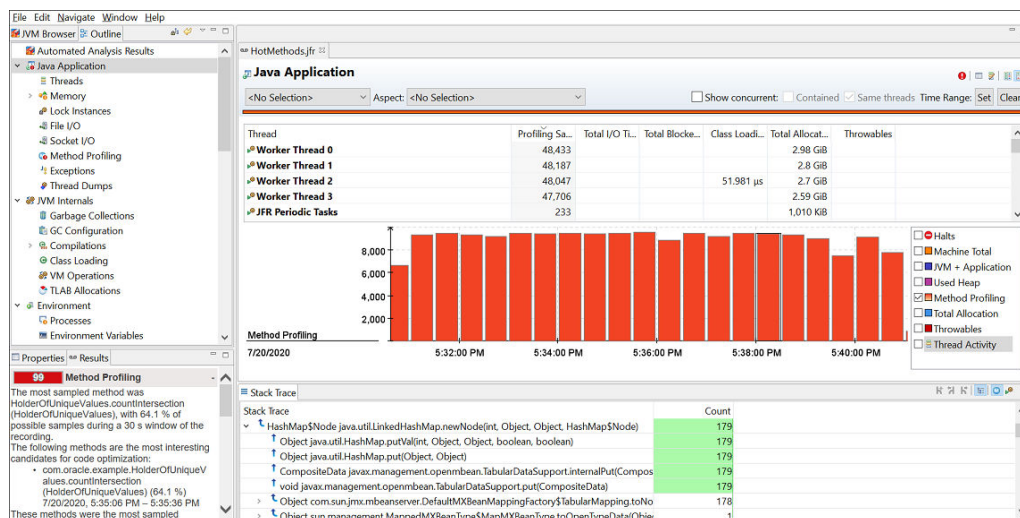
File Edit Navigate Window Help

JVM Browser Outline

Automated Analysis Results
Java Application
Threads
Memory
Lock Instances
File I/O
Socket I/O
Method Profiling
Exceptions
Thread Dumps
JVM Internals
Garbage Collections
GC Configuration
Compilations
Class Loading
VM Operations
TLAB Allocations
Environment
Processes
Environment Variables

Properties Results

99 Method Profiling

The most sampled method was HolderOfUniqueValues.countIntersection (HolderOfUniqueValues), with 64.1 % of possible samples during a 30 s window of the recording.
The following methods are the most interesting candidates for code optimization:
• com.oracle.example.HolderOfUniqueValues.countIntersection (HolderOfUniqueValues) (64.1 %) 7/20/2020, 5:35:06 PM – 5:35:36 PM
These methods were the most sampled

HotMethods.jfr

Java Application

<No Selection> Aspect: <No Selection> Show concurrent: Contained Same threads Time Range: Set Clear

| Thread | Profiling Sa... | Total I/O Ti... | Total Blocke... | Class Loadi... | Total Allocat... | Throwables |
|---|---|---|---|---|---|---|
| Worker Thread 0 | 48,433 | | | | 2.98 GiB | |
| Worker Thread 1 | 48,187 | | | | 2.8 GiB | |
| Worker Thread 2 | 48,047 | | | 51.981 µs | 2.7 GiB | |
| Worker Thread 3 | 47,706 | | | | 2.59 GiB | |
| JFR Periodic Tasks | 233 | | | | 1,010 KiB | |

8,000
6,000
4,000
2,000
Method Profiling
7/20/2020 5:32:00 PM 5:34:00 PM 5:36:00 PM 5:38:00 PM 5:40:00 PM

Halts
Machine Total
JVM + Application
Used Heap
Method Profiling
Total Allocation
Throwables
Thread Activity

Stack Trace

| Stack Trace | Count |
|---|---|
| HashMap$Node java.util.LinkedHashMap.newNode(int, Object, Object, HashMap$Node) | 179 |
| Object java.util.HashMap.putVal(int, Object, Object, boolean, boolean) | 179 |
| Object java.util.HashMap.put(Object, Object) | 179 |
| CompositeData javax.management.openmbean.TabularDataSupport.internalPut(Compos | 179 |
| void javax.management.openmbean.TabularDataSupport.put(CompositeData) | 179 |
| Object com.sun.jmx.mbeanserver.DefaultMXBeanMappingFactory$TabularMapping.toNo | 178 |
| Object sun.management.MappedMXBeanType$MapMXBeanType.toOpenTypeData(Objec | 1 |